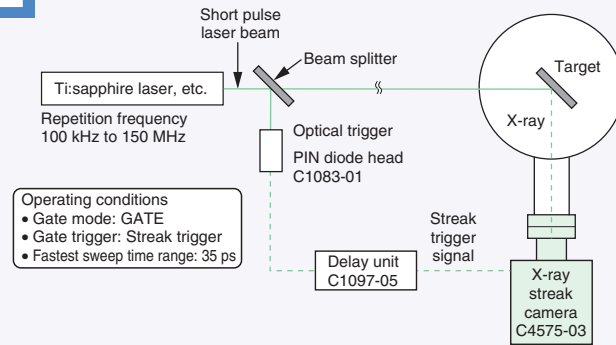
Short pulse laser beam

Beam splitter

Ti:sapphire laser, etc.

Target

Repetition frequency 100 kHz to 150 MHz

X-ray

Optical trigger

PIN diode head C1083-01

Operating conditions
• Gate mode: GATE
• Gate trigger: Streak trigger
• Fastest sweep time range: 35 ps

Streak trigger signal

Delay unit C1097-05

X-ray streak camera C4575-03